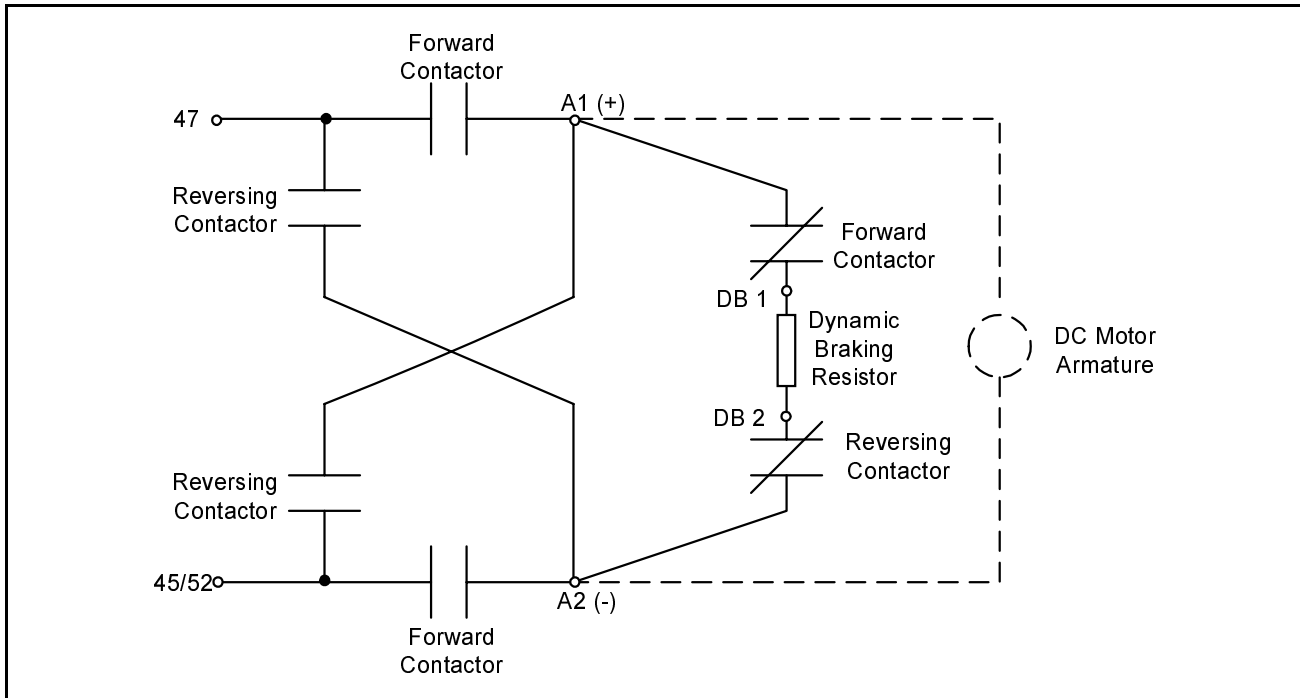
Forward Contactor

47

A1 (+)

Reversing Contactor

Forward Contactor

DB 1

Dynamic Braking Resistor

DC Motor Armature

DB 2

Reversing Contactor

Reversing Contactor

45/52

A2 (-)

Forward Contactor